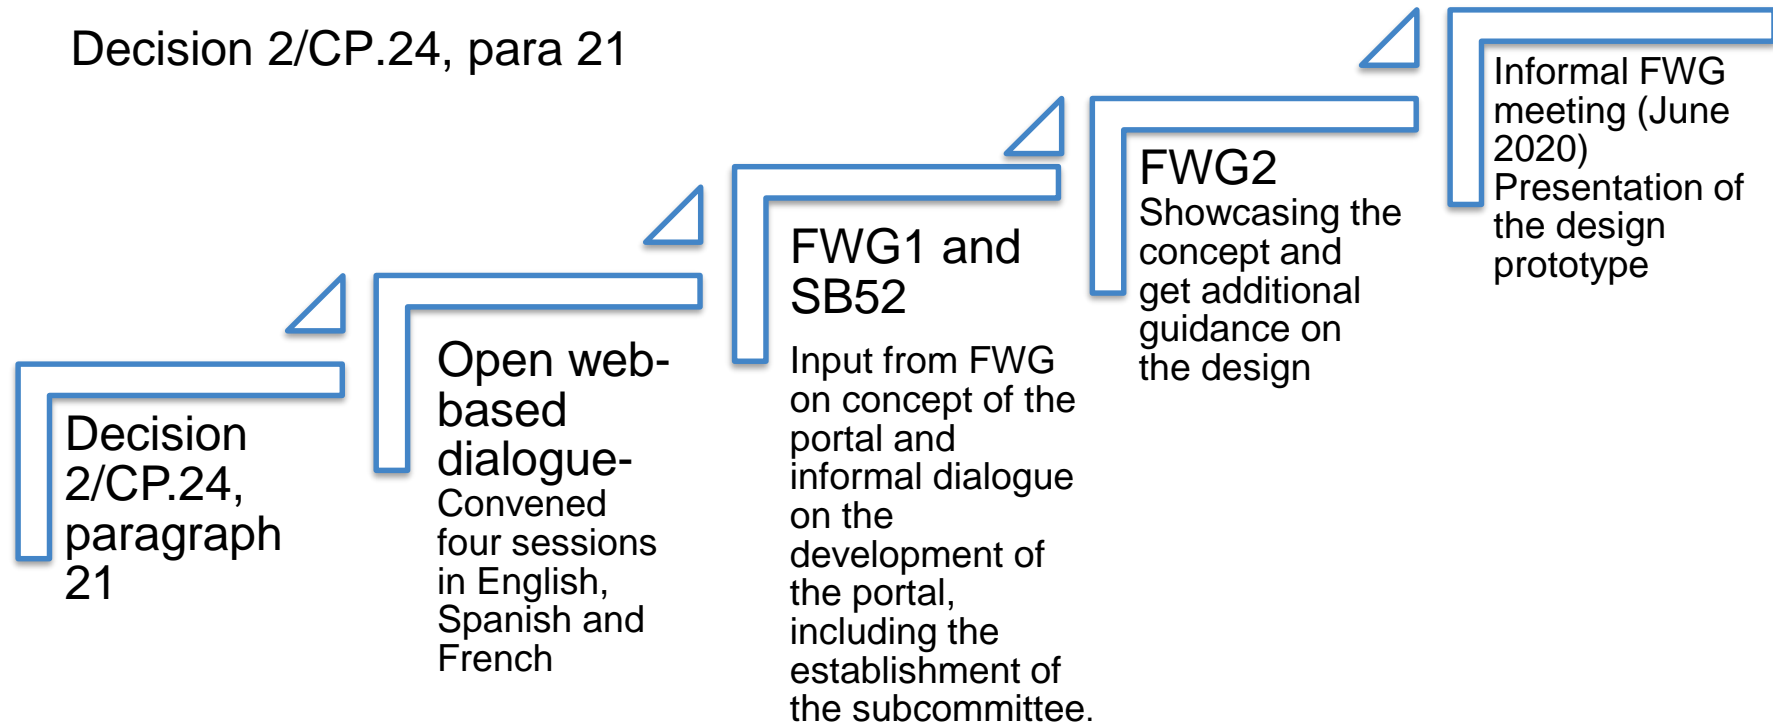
Decision 2/CP.24, para 21

Decision 2/CP.24, paragraph 21

Open web-based dialogue-
Convened four sessions in English, Spanish and French

FWG1 and SB52
Input from FWG on concept of the portal and informal dialogue on the development of the portal, including the establishment of the subcommittee.

FWG2
Showcasing the concept and get additional guidance on the design

Informal FWG meeting (June 2020)
Presentation of the design prototype